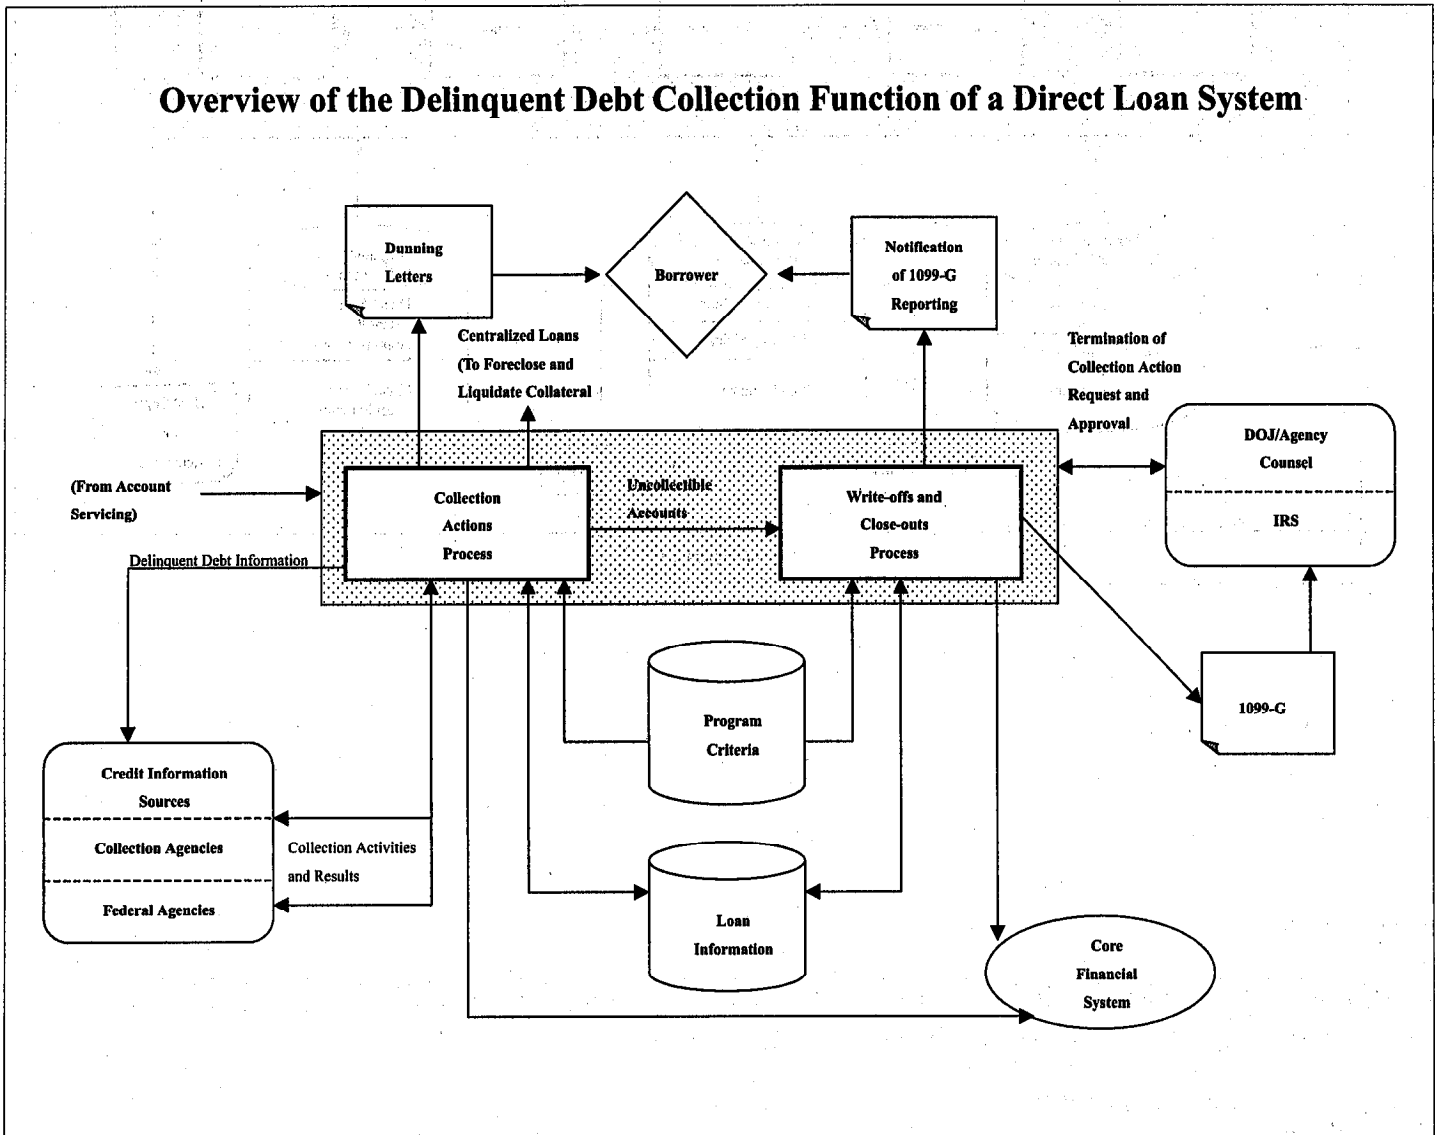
Overview of the Delinquent Debt Collection Function of a Direct Loan System

Dunning Letters

Borrower

Notification of 1099-G Reporting

Centralized Loans (To Foreclose and Liquidate Collateral

Termination of Collection Action Request and Approval

DOJ/Agency Counsel

IRS

(From Account Servicing)

Collection Actions Process

Uncollectible Accounts

Write-offs and Close-outs Process

Delinquent Debt Information

Program Criteria

1099-G

Credit Information Sources

Collection Agencies

Federal Agencies

Collection Activities and Results

Loan Information

Core Financial System